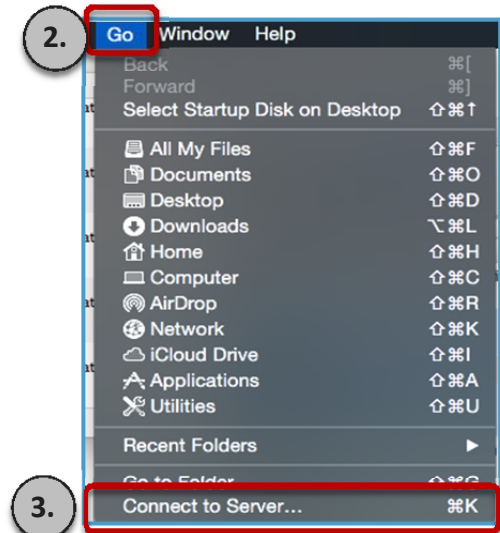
2.

Go Window Help

Back ⌘[
Forward ⌘]
Select Startup Disk on Desktop ⇧⌘↑

All My Files ⇧⌘F
Documents ⇧⌘O
Desktop ⇧⌘D
Downloads ⌥⌘L
Home ⇧⌘H
Computer ⇧⌘C
AirDrop ⇧⌘R
Network ⇧⌘K
iCloud Drive ⇧⌘I
Applications ⇧⌘A
Utilities ⇧⌘U

Recent Folders ▶

Go to Folder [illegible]

3.

Connect to Server... ⌘K